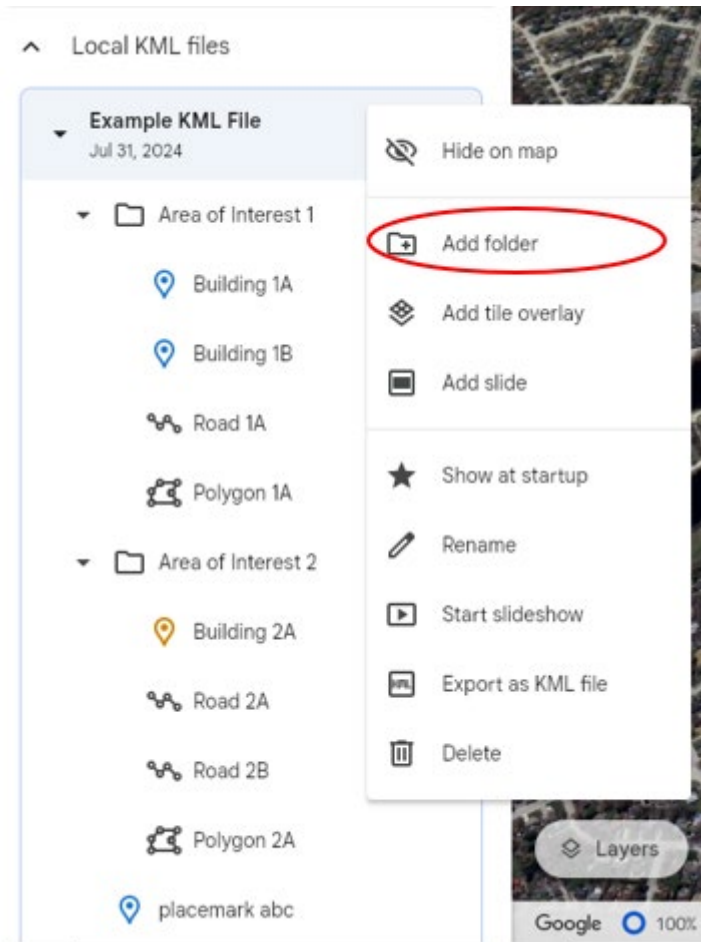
Local KML files

Example KML File
Jul 31, 2024

Area of Interest 1

Building 1A

Building 1B

Road 1A

Polygon 1A

Area of Interest 2

Building 2A

Road 2A

Road 2B

Polygon 2A

placemark abc

Hide on map

Add folder

Add tile overlay

Add slide

Show at startup

Rename

Start slideshow

Export as KML file

Delete

Layers

Google 100%